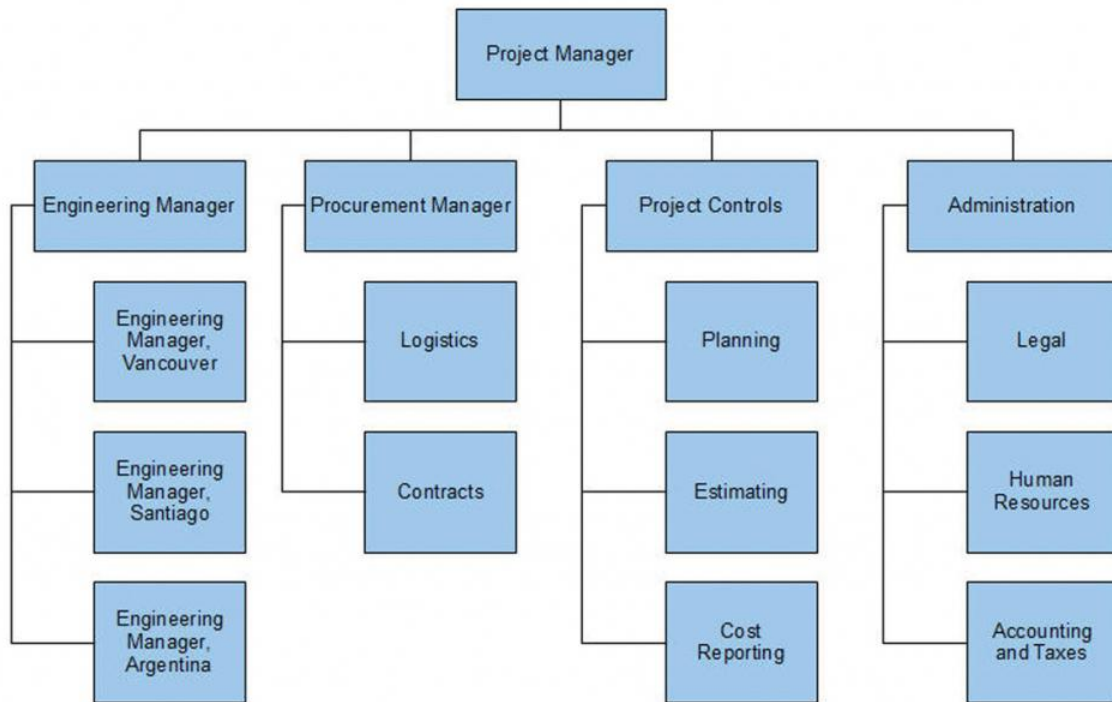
Project Manager

Engineering Manager

Engineering Manager, Vancouver

Engineering Manager, Santiago

Engineering Manager, Argentina

Procurement Manager

Logistics

Contracts

Project Controls

Planning

Estimating

Cost Reporting

Administration

Legal

Human Resources

Accounting and Taxes